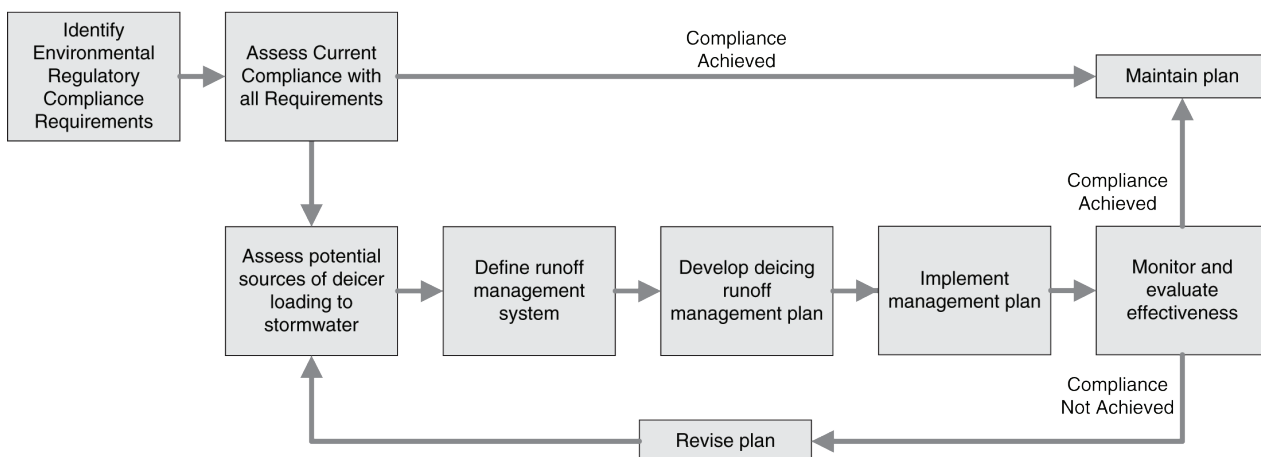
Identify Environmental Regulatory Compliance Requirements

Assess Current Compliance with all Requirements

Compliance Achieved

Maintain plan

Compliance Achieved

Assess potential sources of deicer loading to stormwater

Define runoff management system

Develop deicing runoff management plan

Implement management plan

Monitor and evaluate effectiveness

Compliance Not Achieved

Revise plan